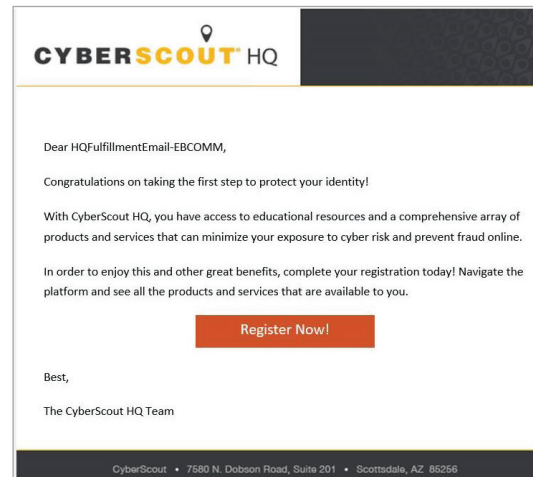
CYBERSCOUT® HQ

Dear HQFulfillmentEmail-EBCOMM,

Congratulations on taking the first step to protect your identity!

With CyberScout HQ, you have access to educational resources and a comprehensive array of products and services that can minimize your exposure to cyber risk and prevent fraud online.

In order to enjoy this and other great benefits, complete your registration today! Navigate the platform and see all the products and services that are available to you.

Register Now!

Best,

The CyberScout HQ Team

CyberScout • 7580 N. Dobson Road, Suite 201 • Scottsdale, AZ 85256